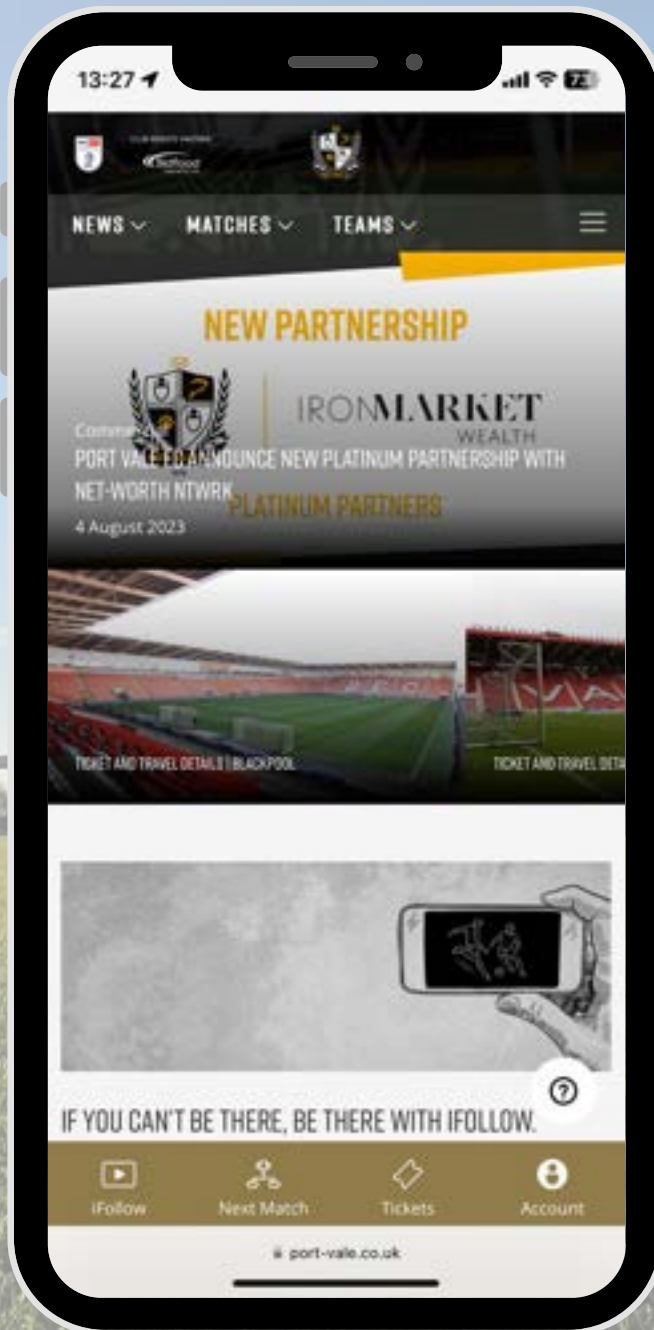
13:27

NEWS MATCHES TEAMS

NEW PARTNERSHIP

IRONMARKET WEALTH

Comm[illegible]

PORT VALE FC ANNOUNCE NEW PLATINUM PARTNERSHIP WITH NET-WORTH NTWRK

PLATINUM PARTNERS

4 August 2023

TICKET AND TRAVEL DETAILS | BLACKPOOL

TICKET AND TRAVEL DETA

IF YOU CAN'T BE THERE, BE THERE WITH IFOLLOW.

iFollow Next Match Tickets Account

port-vale.co.uk